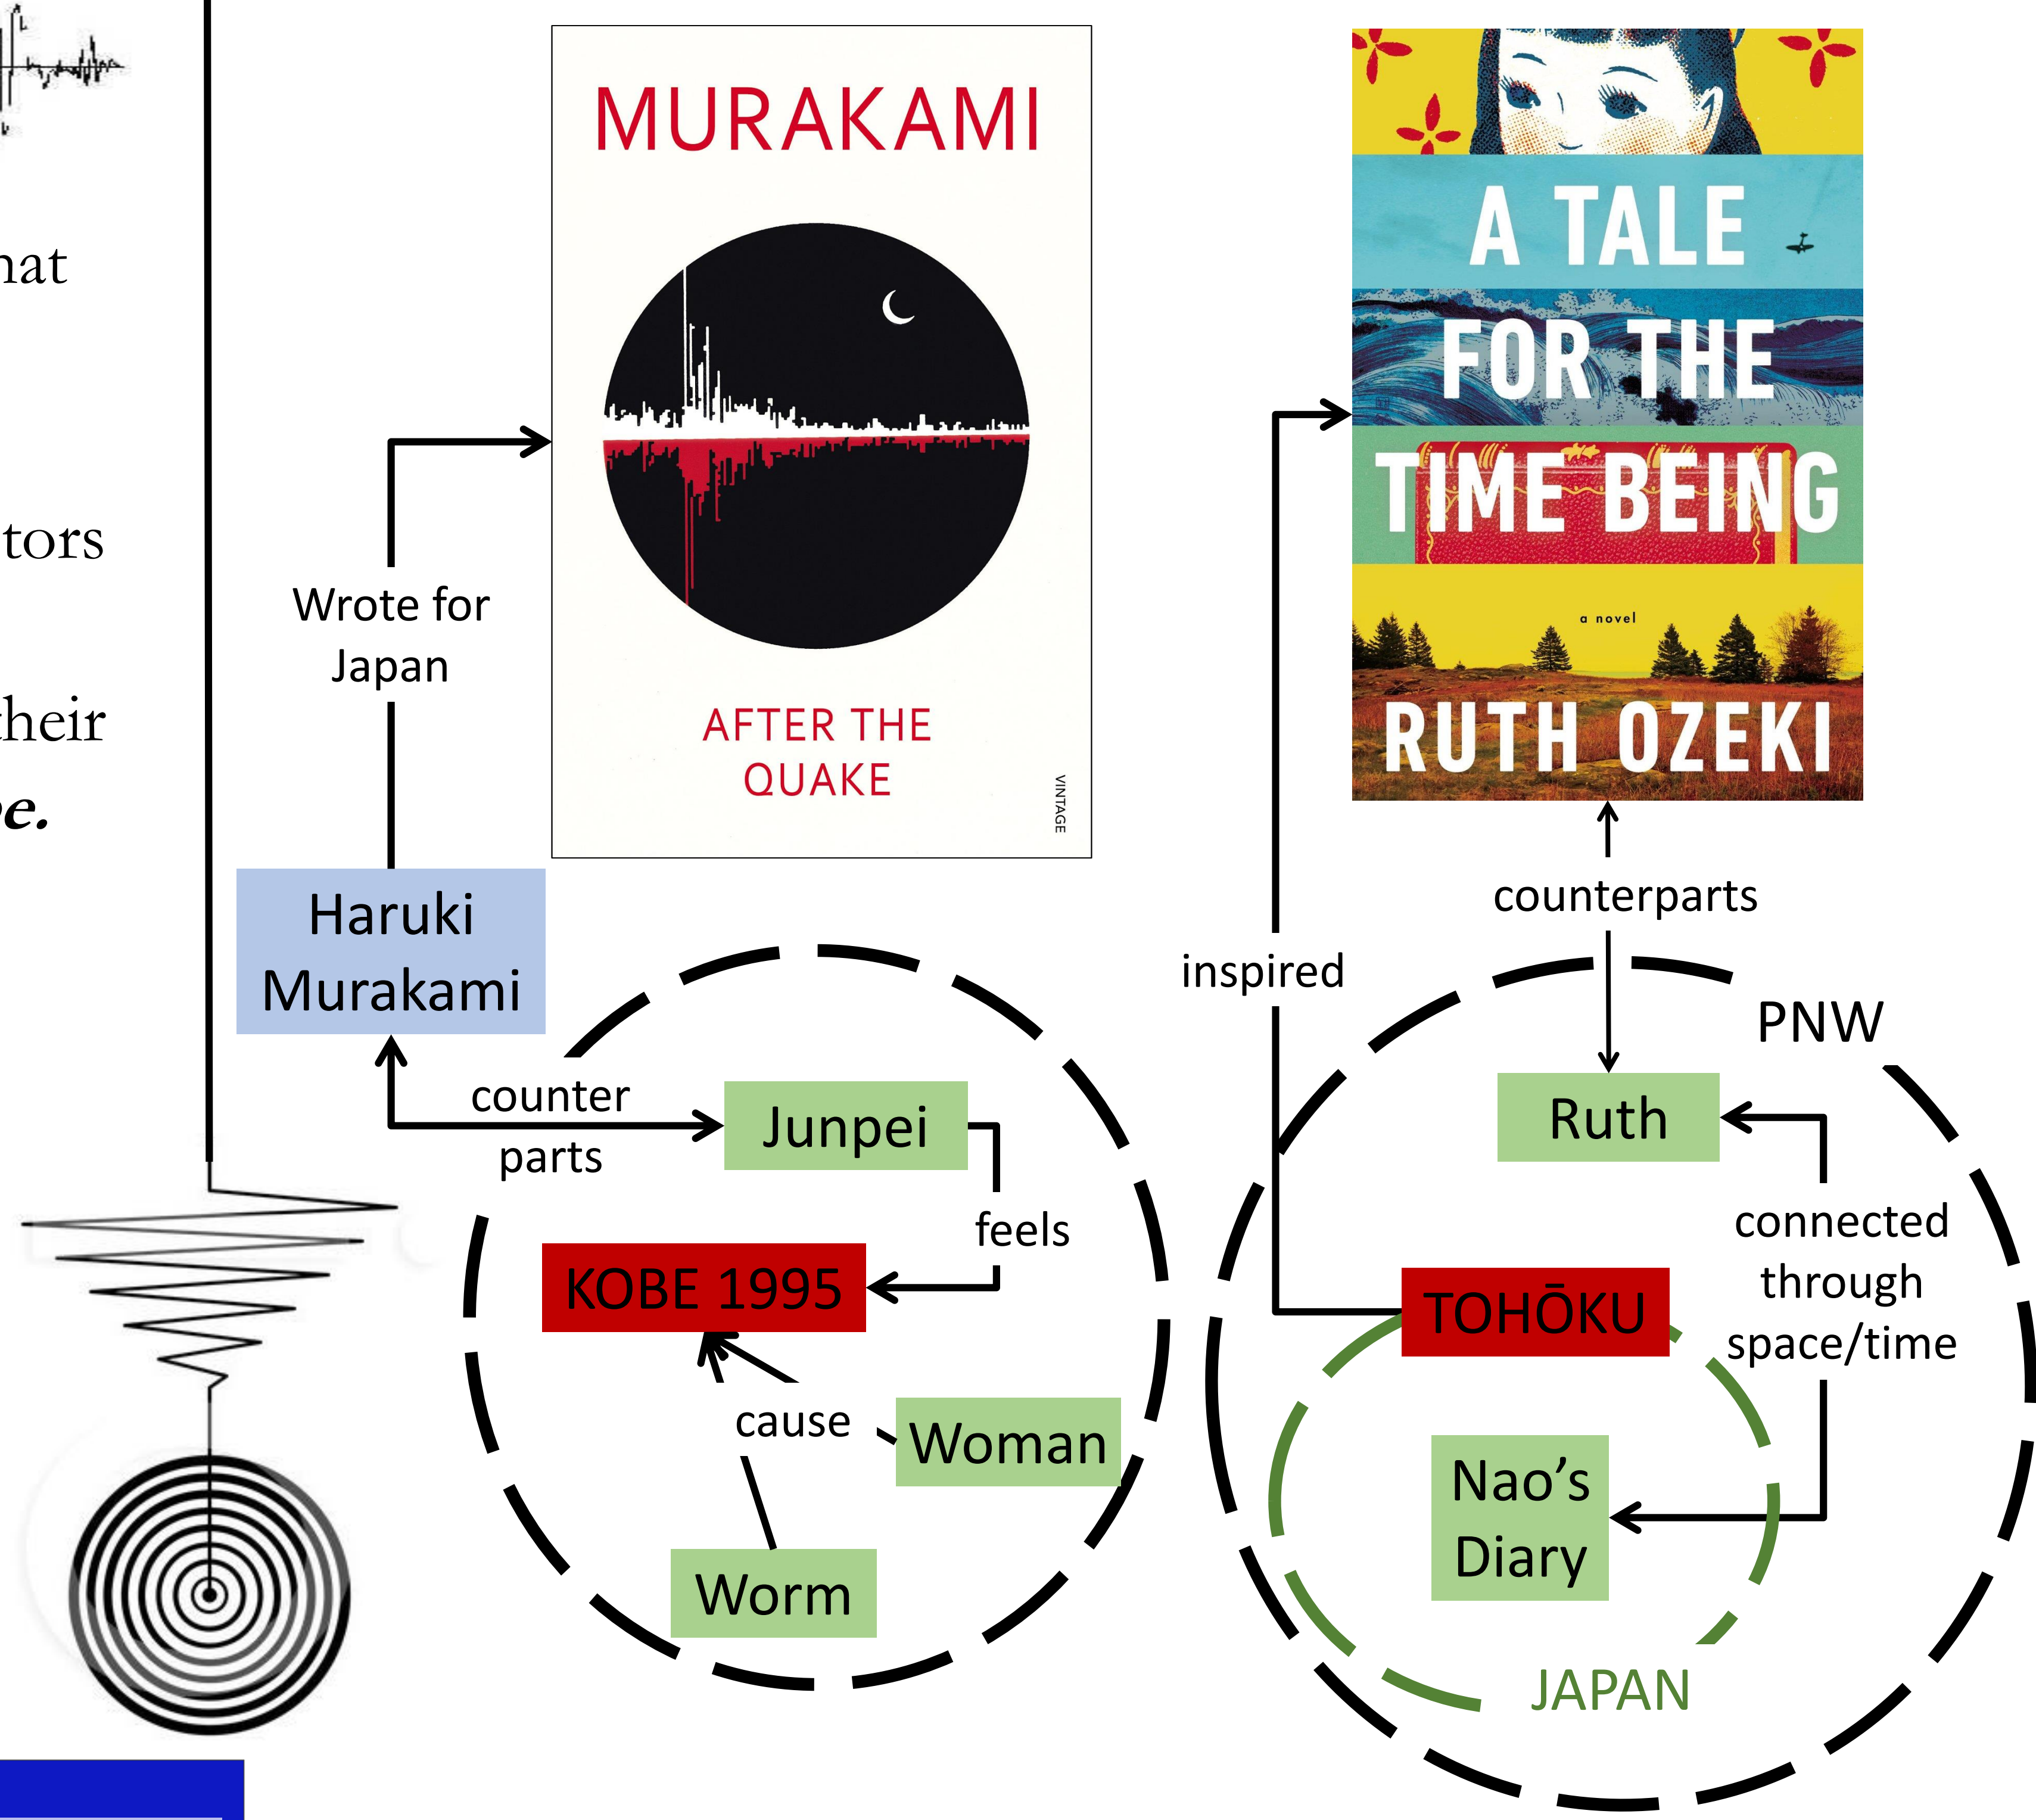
hat

tors

heir
e.

MURAKAMI

AFTER THE QUAKE

VINTAGE

Wrote for Japan

Haruki Murakami

counter parts

Junpei

feels

KOBE 1995

cause

Woman

Worm

A TALE FOR THE TIME BEING

a novel

RUTH OZEKI

counterparts

inspired

PNW

Ruth

connected through space/time

TOHŌKU

Nao's Diary

JAPAN